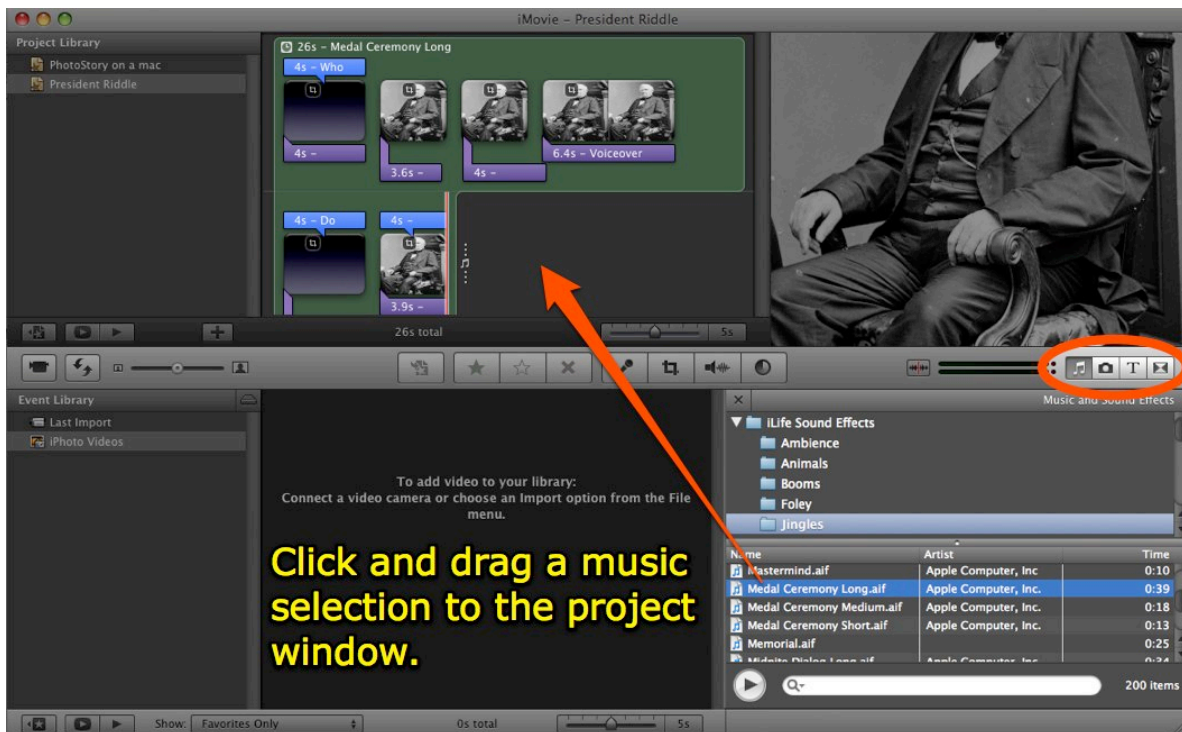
iMovie – President Riddle

Project Library
PhotoStory on a mac
President Riddle

26s – Medal Ceremony Long
4s – Who
4s –
3.6s –
4s –
6.4s – Voiceover
4s – Do
4s –
3.9s –

26s total
5s

Event Library
Last Import
iPhoto Videos

To add video to your library:
Connect a video camera or choose an Import option from the File menu.

Click and drag a music selection to the project window.

Music and Sound Effects
iLife Sound Effects
Ambience
Animals
Booms
Foley
Jingles

| Name | Artist | Time |
|---|---|---|
| Mastermind.aif | Apple Computer, Inc | 0:10 |
| Medal Ceremony Long.aif | Apple Computer, Inc. | 0:39 |
| Medal Ceremony Medium.aif | Apple Computer, Inc. | 0:18 |
| Medal Ceremony Short.aif | Apple Computer, Inc. | 0:13 |
| Memorial.aif | | 0:25 |
| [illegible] | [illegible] | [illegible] |

200 items

Show: Favorites Only
0s total
5s